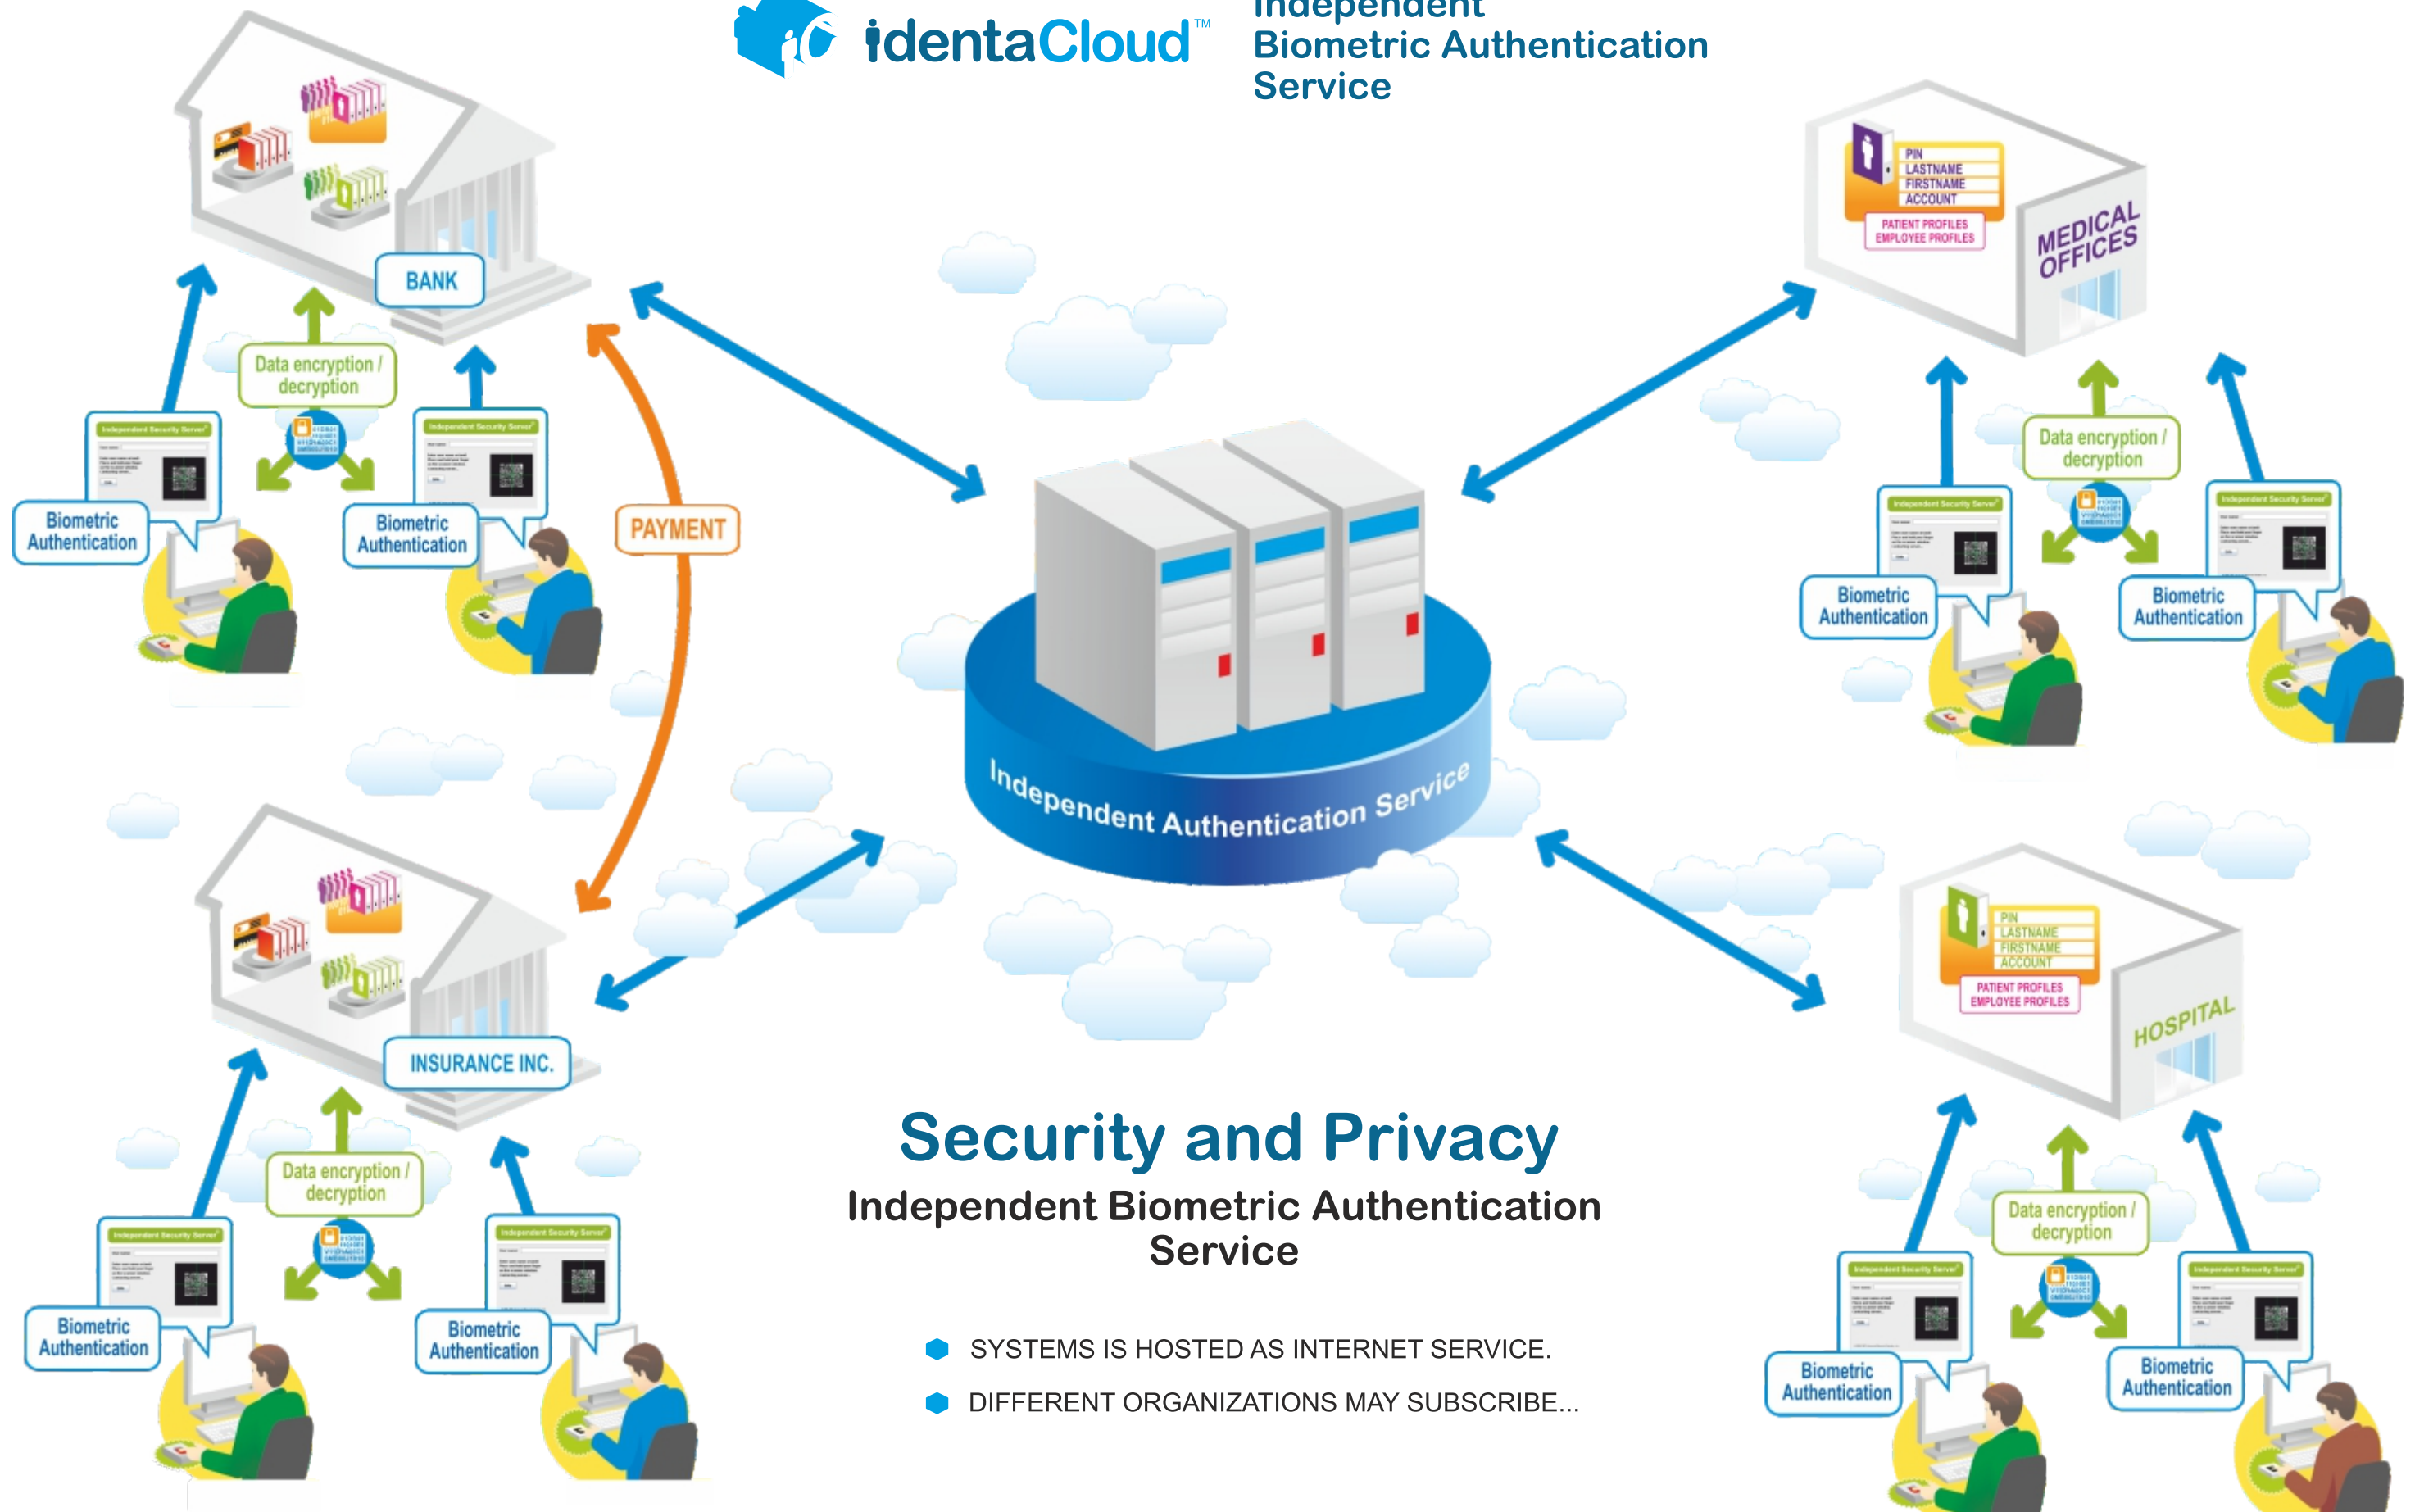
identaCloud™

Independent
Biometric Authentication
Service

BANK

Data encryption / decryption

Biometric Authentication

Biometric Authentication

PAYMENT

PIN
LASTNAME
FIRSTNAME
ACCOUNT
PATIENT PROFILES
EMPLOYEE PROFILES

MEDICAL OFFICES

Data encryption / decryption

Biometric Authentication

Biometric Authentication

Independent Authentication Service

INSURANCE INC.

Data encryption / decryption

Biometric Authentication

Biometric Authentication

PIN
LASTNAME
FIRSTNAME
ACCOUNT
PATIENT PROFILES
EMPLOYEE PROFILES

HOSPITAL

Data encryption / decryption

Biometric Authentication

Biometric Authentication

Security and Privacy

Independent Biometric Authentication Service

SYSTEMS IS HOSTED AS INTERNET SERVICE.

DIFFERENT ORGANIZATIONS MAY SUBSCRIBE...